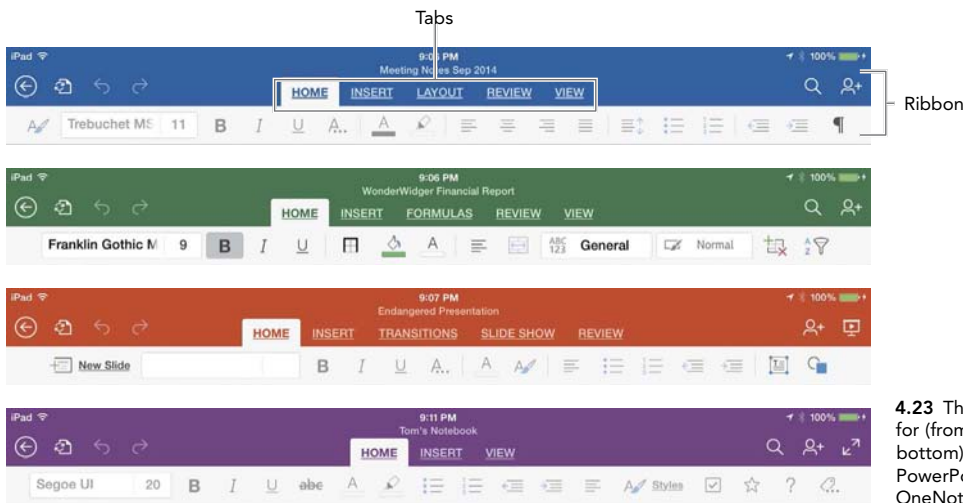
Tabs

iPad
9:05 PM
Meeting Notes Sep 2014
100%
HOME INSERT LAYOUT REVIEW VIEW
Trebuchet MS 11 B I U A
Ribbon

iPad
9:06 PM
WonderWidger Financial Report
100%
HOME INSERT FORMULAS REVIEW VIEW
Franklin Gothic M 9 B I U A
ABC 123 General Normal

iPad
9:07 PM
Endangered Presentation
100%
HOME INSERT TRANSITIONS SLIDE SHOW REVIEW
New Slide B I U A A

iPad
9:11 PM
Tom's Notebook
100%
HOME INSERT VIEW
Segoe UI 20 B I U abc A Styles ?

4.23 Th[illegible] for (from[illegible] bottom)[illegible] PowerPo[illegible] OneNot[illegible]